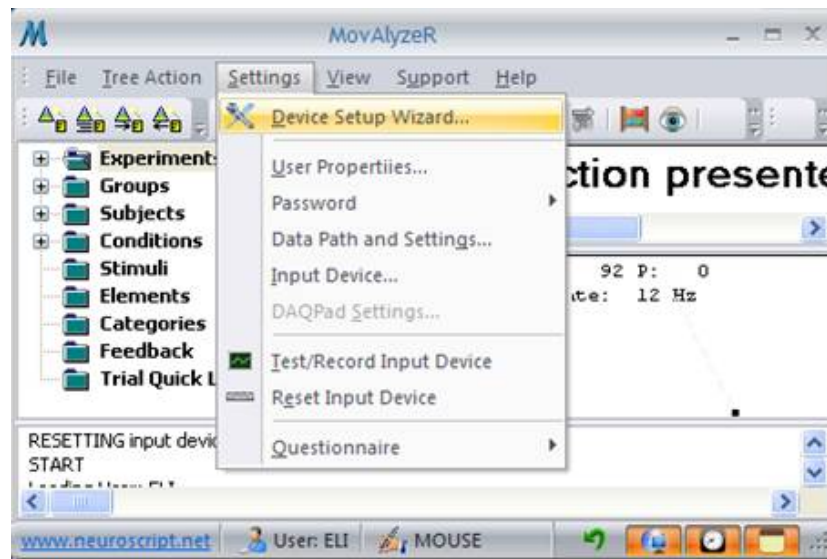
M MovAlyzeR

File Tree Action Settings View Support Help

Device Setup Wizard...

User Propertiies...

Password

Data Path and Settings...

Input Device...

DAQPad Settings...

Test/Record Input Device

Reset Input Device

Questionnaire

Experiment

Groups

Subjects

Conditions

Stimuli

Elements

Categories

Feedback

Trial Quick L

ction presente

92 P: 0

te: 12 Hz

RESETTING input devic

START

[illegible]

www.neuroscript.net User: ELI MOUSE